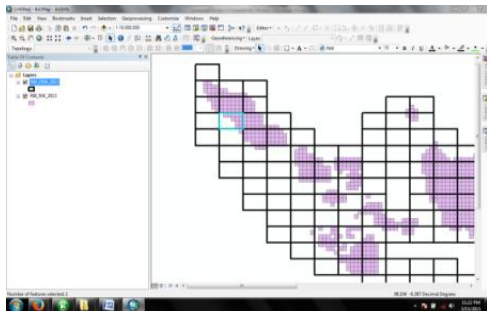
Untitled - ArcMap - ArcInfo

File Edit View Bookmarks Insert Selection Geoprocessing Customize Windows Help

Editor

Georeferencing • Layer:

Drawing •

Arial

Topology

Table Of Contents

Layers

Number of features selected: 1

Decimal Degrees